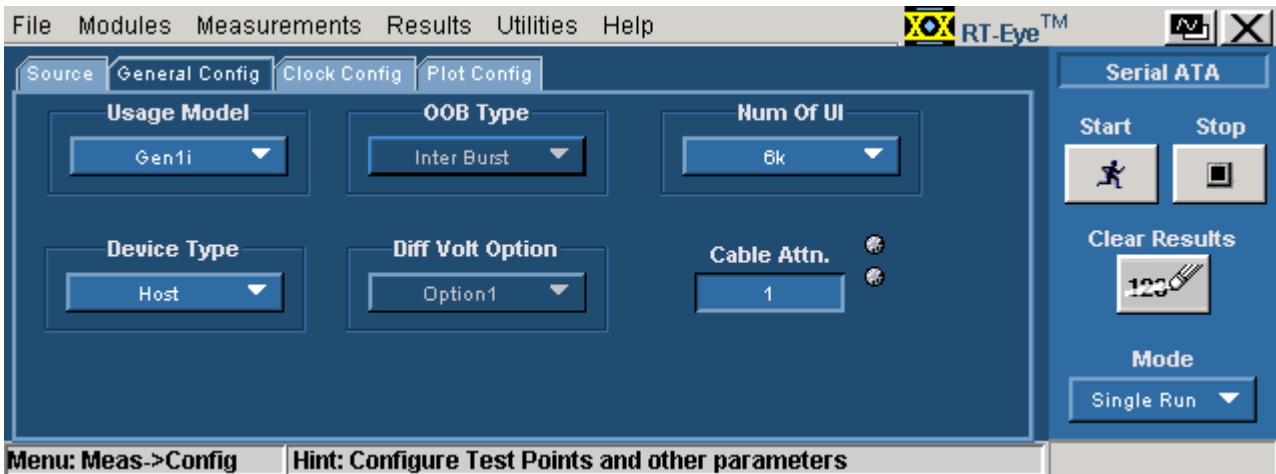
File Modules Measurements Results Utilities Help

RT-Eye™

Source General Config Clock Config Plot Config

Usage Model
Gen1i

OOB Type
Inter Burst

Num Of UI
6k

Device Type
Host

Diff Volt Option
Option1

Cable Attn.
1

Serial ATA

Start Stop

Clear Results

123

Mode
Single Run

Menu: Meas->Config

Hint: Configure Test Points and other parameters